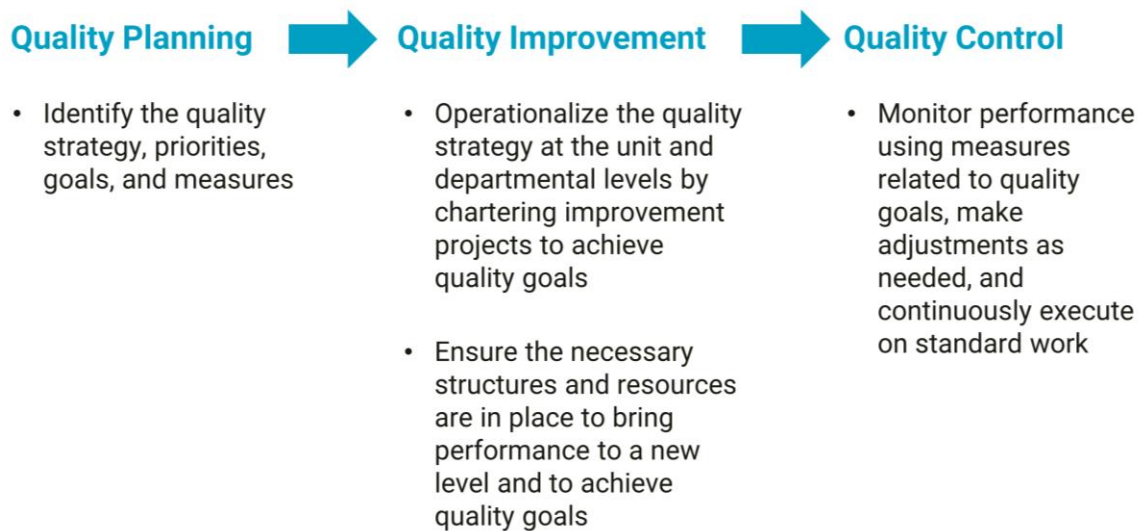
Quality Planning

• Identify the quality strategy, priorities, goals, and measures

Quality Improvement

• Operationalize the quality strategy at the unit and departmental levels by chartering improvement projects to achieve quality goals

• Ensure the necessary structures and resources are in place to bring performance to a new level and to achieve quality goals

Quality Control

• Monitor performance using measures related to quality goals, make adjustments as needed, and continuously execute on standard work